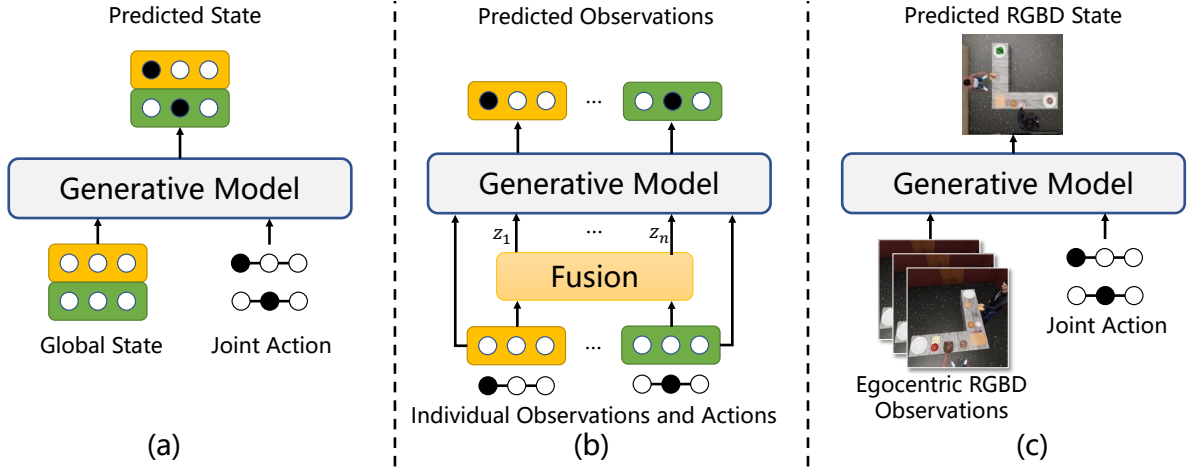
Predicted State

Generative Model

Global State

Joint Action

(a)

Predicted Observations

...

Generative Model

$z_1$

...

$z_n$

Fusion

...

Individual Observations and Actions

(b)

Predicted RGBD State

Generative Model

Joint Action

Egocentric RGBD Observations

(c)